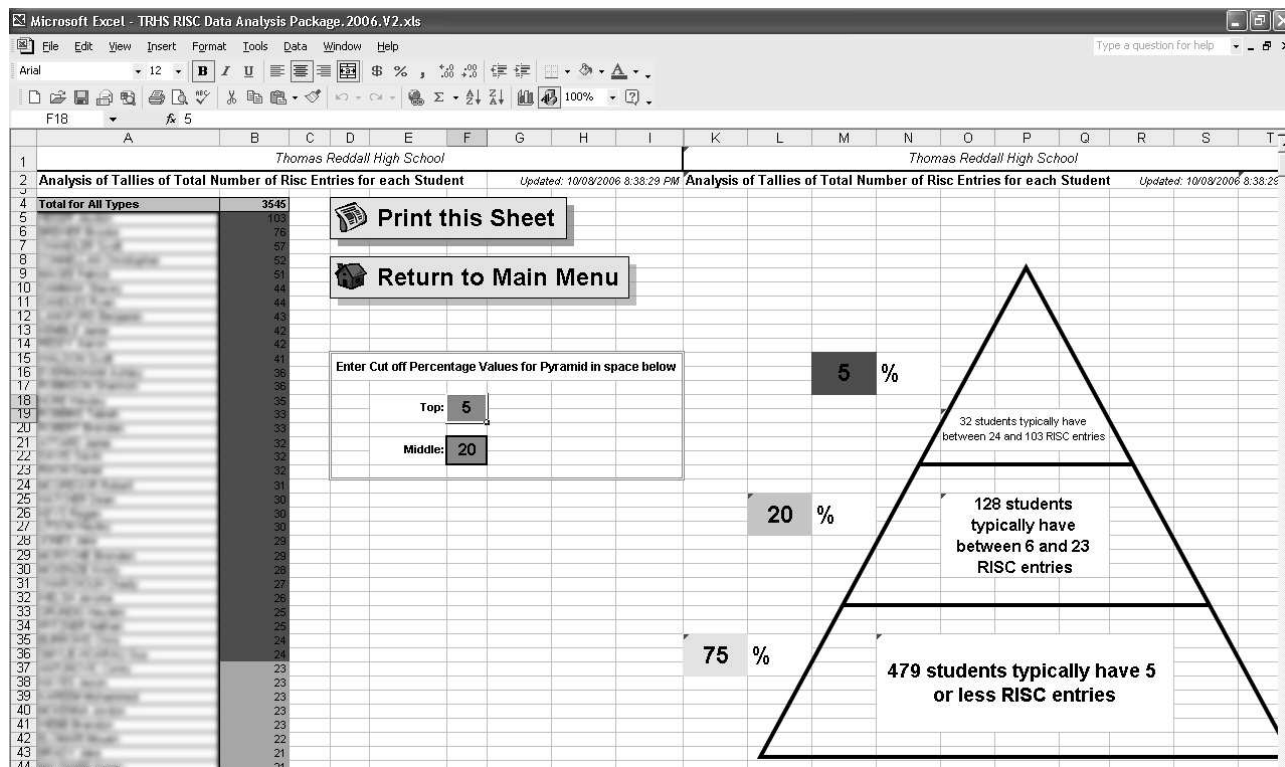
Microsoft Excel - TRHS RISC Data Analysis Package.2006.V2.xls

File Edit View Insert Format Tools Data Window Help

Type a question for help

Arial 12 B I U $ % , 100%

F18 $f_x$ 5

A B C D E F G H I K L M N O P Q R S T

1 Thomas Reddall High School | Thomas Reddall High School

2 Analysis of Tallies of Total Number of Risc Entries for each Student Updated: 10/08/2006 8:38:29 PM Analysis of Tallies of Total Number of Risc Entries for each Student Updated: 10/08/2006 8:38:2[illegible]

| | A | B |
|---|---|---|
| 4 | Total for All Types | 3545 |
| 5 | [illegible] | 103 |
| 6 | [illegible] | 76 |
| 7 | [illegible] | 57 |
| 8 | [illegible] | 52 |
| 9 | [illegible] | 51 |
| 10 | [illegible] | 44 |
| 11 | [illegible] | 44 |
| 12 | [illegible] | 43 |
| 13 | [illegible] | 42 |
| 14 | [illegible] | 42 |
| 15 | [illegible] | 41 |
| 16 | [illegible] | 36 |
| 17 | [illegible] | 36 |
| 18 | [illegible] | 35 |
| 19 | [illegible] | 33 |
| 20 | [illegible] | 33 |
| 21 | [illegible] | 32 |
| 22 | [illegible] | 32 |
| 23 | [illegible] | 32 |
| 24 | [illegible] | 31 |
| 25 | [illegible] | 30 |
| 26 | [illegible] | 30 |
| 27 | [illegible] | 30 |
| 28 | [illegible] | 29 |
| 29 | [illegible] | 29 |
| 30 | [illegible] | 28 |
| 31 | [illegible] | 27 |
| 32 | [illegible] | 26 |
| 33 | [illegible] | 25 |
| 34 | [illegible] | 25 |
| 35 | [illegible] | 24 |
| 36 | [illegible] | 24 |
| 37 | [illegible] | 23 |
| 38 | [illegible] | 23 |
| 39 | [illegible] | 23 |
| 40 | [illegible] | 23 |
| 41 | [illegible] | 23 |
| 42 | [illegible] | 22 |
| 43 | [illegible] | 21 |
| 44 | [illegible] | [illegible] |

Print this Sheet

Return to Main Menu

Enter Cut off Percentage Values for Pyramid in space below

Top: 5

Middle: 20

5 %

32 students typically have between 24 and 103 RISC entries

20 %

128 students typically have between 6 and 23 RISC entries

75 %

479 students typically have 5 or less RISC entries